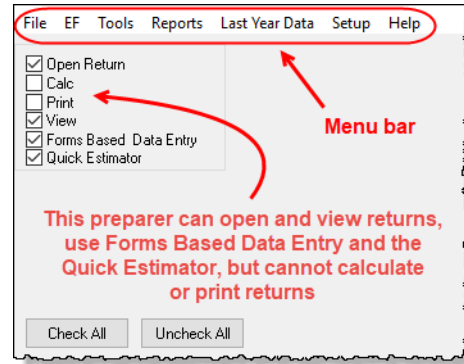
File EF Tools Reports Last Year Data Setup Help

☑ Open Return
☐ Calc
☐ Print
☑ View
☑ Forms Based Data Entry
☑ Quick Estimator

Menu bar

This preparer can open and view returns, use Forms Based Data Entry and the Quick Estimator, but cannot calculate or print returns

Check All

Uncheck All